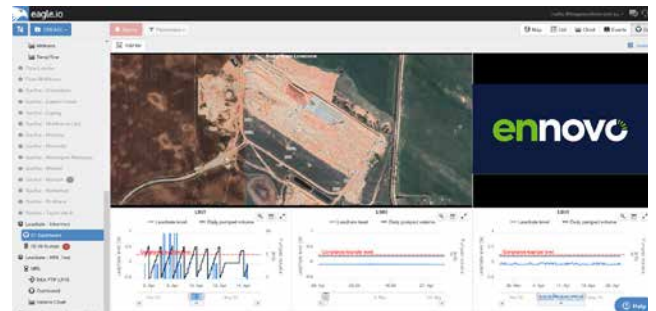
eagle.io

Wellbore

Rainfall

Leachate - Monitoring

01 Dashboard

Landfill

Map

List

Chart

Events

ennovo

LB01

Leachate level

Daily pumped volume

LB02

Leachate level

Daily pumped volume

Compliance leachate level

LB03

Compliance leachate level

Help